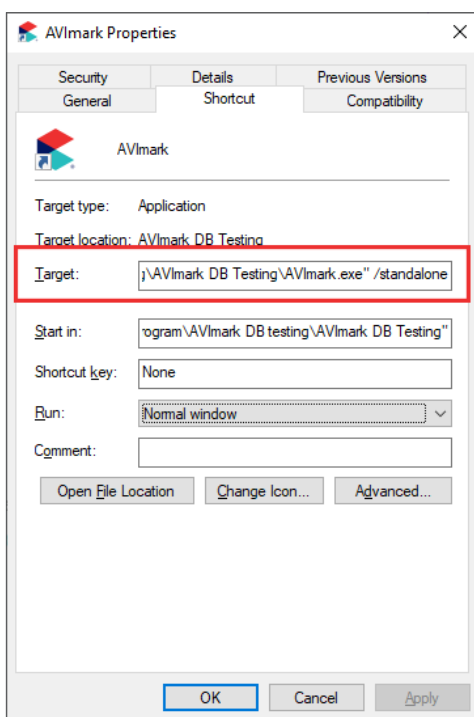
AVImark Properties

Security
Details
Previous Versions
General
Shortcut
Compatibility

AVImark

Target type: Application

Target location: AVImark DB Testing

Target: j\AVImark DB Testing\AVImark.exe" /standalone

Start in: rogram\AVImark DB testing\AVImark DB Testing"

Shortcut key: None

Run: Normal window

Comment:

Open File Location
Change Icon...
Advanced...

OK
Cancel
Apply